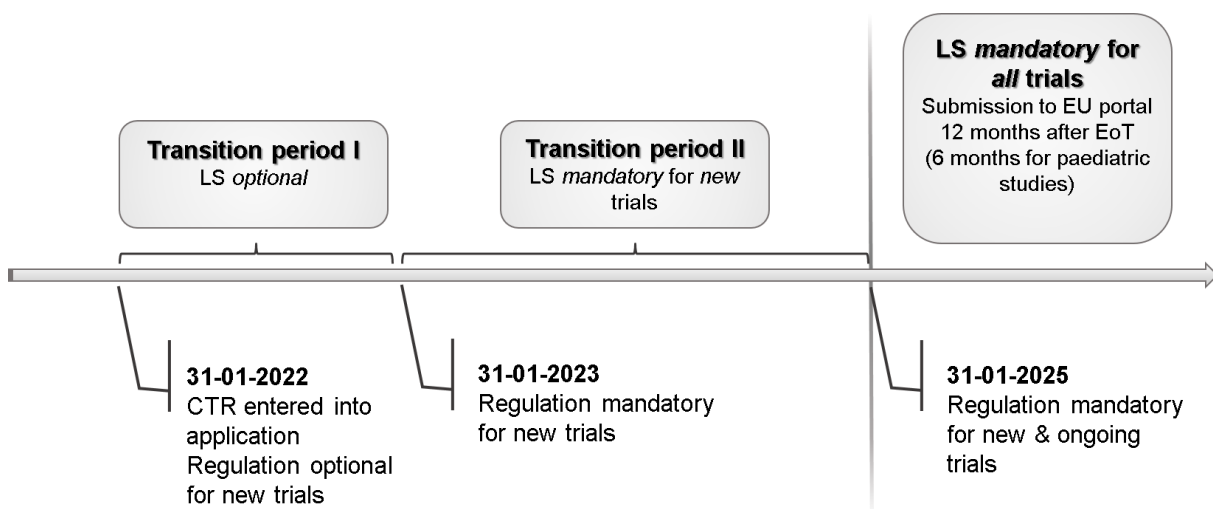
LS mandatory for all trials
Submission to EU portal 12 months after EoT (6 months for paediatric studies)

Transition period I
LS optional

Transition period II
LS mandatory for new trials

31-01-2022
CTR entered into application
Regulation optional for new trials

31-01-2023
Regulation mandatory for new trials

31-01-2025
Regulation mandatory for new & ongoing trials